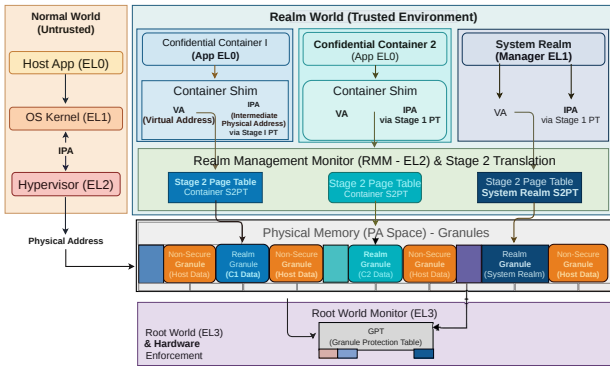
Normal World (Untrusted)

Host App (EL0)

OS Kernel (EL1)

IPA

Hypervisor (EL2)

Physical Address

Realm World (Trusted Environment)

Confidential Container I (App EL0)

Container Shim

VA (Virtual Address)

IPA (Intermediate Physical Address) via Stage I PT

Confidential Container 2 (App EL0)

Container Shim

VA

IPA via Stage 1 PT

System Realm (Manager EL1)

VA

IPA via Stage 1 PT

Realm Management Monitor (RMM - EL2) & Stage 2 Translation

Stage 2 Page Table Container S2PT

Stage 2 Page Table Container S2PT

Stage 2 Page Table System Realm S2PT

Physical Memory (PA Space) - Granules

Non-Secure Granule (Host Data)

Realm Granule (C1 Data)

Non-Secure Granule (Host Data)

Realm Granule (C2 Data)

Non-Secure Granule (Host Data)

Realm Granule (System Realm)

Non-Secure Granule (Host Data)

Root World Monitor (EL3)

Root World (EL3) & Hardware Enforcement

GPT (Granule Protection Table)